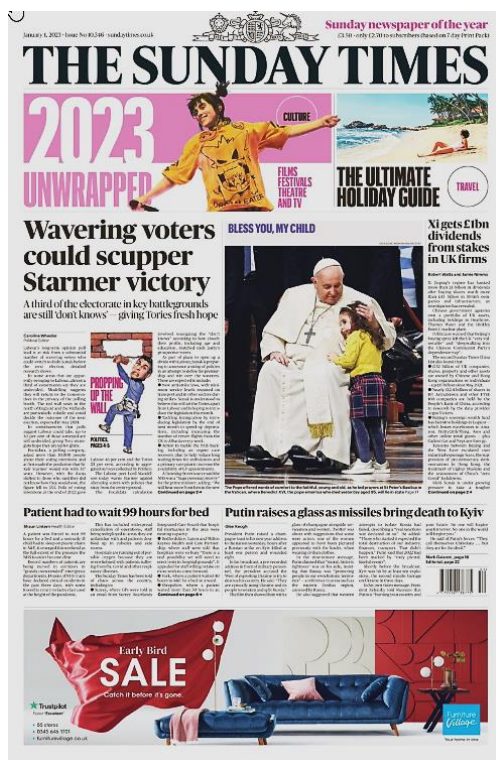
January 1, 2023 · Issue No 10,346 · sundaytimes.co.uk

Sunday newspaper of the year

£3.50 · only £2.10 to subscribers (based on 7 day print Pack)

THE SUNDAY TIMES

2023 UNWRAPPED

CULTURE

FILMS FESTIVALS THEATRE AND TV

THE ULTIMATE HOLIDAY GUIDE

TRAVEL

Wavering voters could scupper Starmer victory

A third of the electorate in key battlegrounds are still 'don't knows' — giving Tories fresh hope

Caroline Wheeler Political Editor

PROPPING UP THE WALL

POLITICS PAGES 4-5

Continued on page 2 →

BLESS YOU, MY CHILD

The Pope offered words of comfort to the faithful, young and old, as he led prayers at St Peter's Basilica in the Vatican, where Benedict XVI, the pope emeritus who died yesterday aged 95, will lie in state Page 19

Xi gets £1bn dividends from stakes in UK firms

Robert Watts and Jamie Nimmo

Continued on page 2 →

Patient had to wait 99 hours for bed

Shaun Lintern Health Editor

Continued on page 2 →

Putin raises a glass as missiles bring death to Kyiv

Oliver Haugh

World news, pages 20-21 Editorial, page 22

Early Bird SALE

Catch it before it's gone.

Trustpilot

Furniture Village

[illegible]